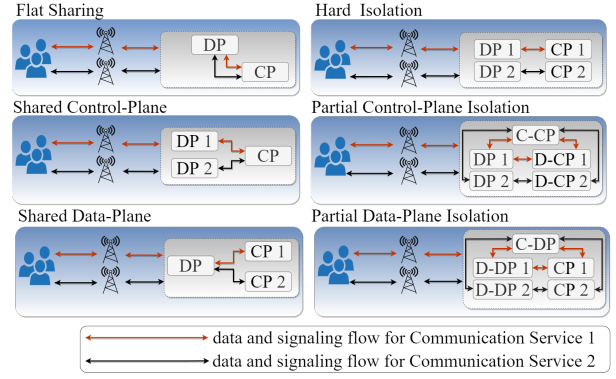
Flat Sharing

DP

CP

Hard Isolation

DP 1

CP 1

DP 2

CP 2

Shared Control-Plane

DP 1

CP

DP 2

Partial Control-Plane Isolation

C-CP

DP 1

D-CP 1

DP 2

D-CP 2

Shared Data-Plane

CP 1

DP

CP 2

Partial Data-Plane Isolation

C-DP

D-DP 1

CP 1

D-DP 2

CP 2

data and signaling flow for Communication Service 1

data and signaling flow for Communication Service 2